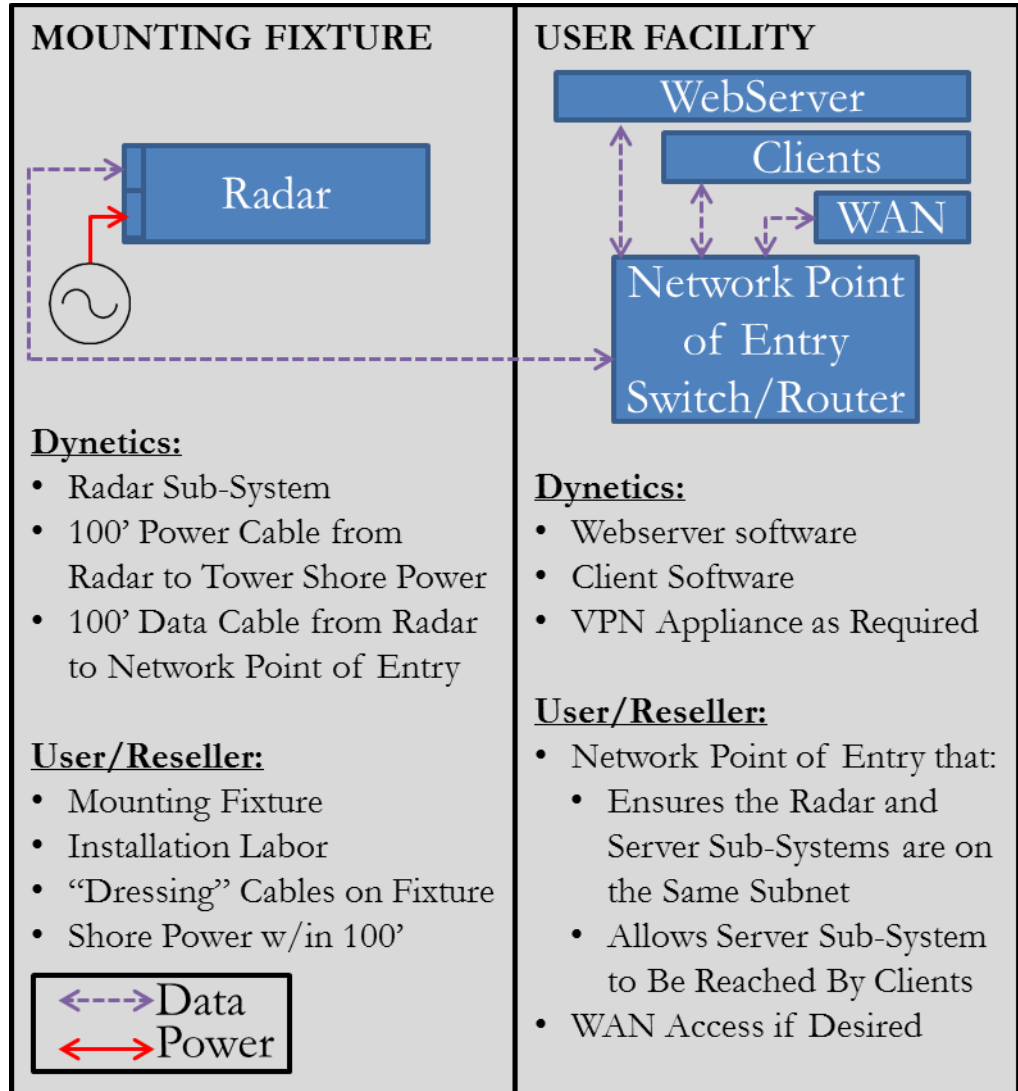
MOUNTING FIXTURE

Radar

Dynetics:
- Radar Sub-System
- 100’ Power Cable from Radar to Tower Shore Power
- 100’ Data Cable from Radar to Network Point of Entry

User/Reseller:
- Mounting Fixture
- Installation Labor
- “Dressing” Cables on Fixture
- Shore Power w/in 100’

Data
Power

USER FACILITY

WebServer
Clients
WAN
Network Point of Entry Switch/Router

Dynetics:
- Webserver software
- Client Software
- VPN Appliance as Required

User/Reseller:
- Network Point of Entry that:
  - Ensures the Radar and Server Sub-Systems are on the Same Subnet
  - Allows Server Sub-System to Be Reached By Clients
- WAN Access if Desired